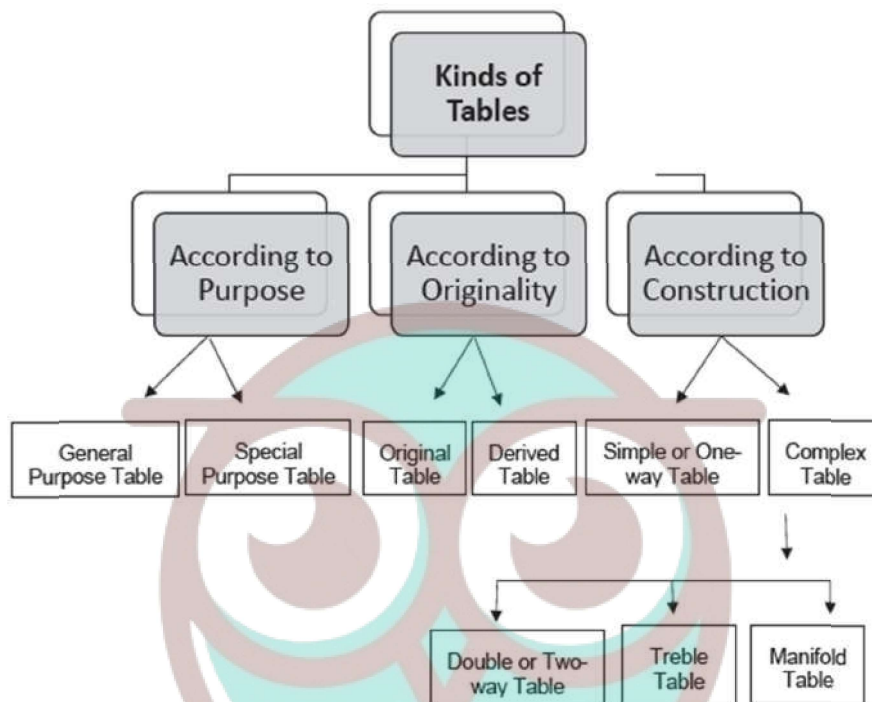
Kinds of Tables

According to Purpose

According to Originality

According to Construction

General Purpose Table

Special Purpose Table

Original Table

Derived Table

Simple or One-way Table

Complex Table

Double or Two-way Table

Treble Table

Manifold Table